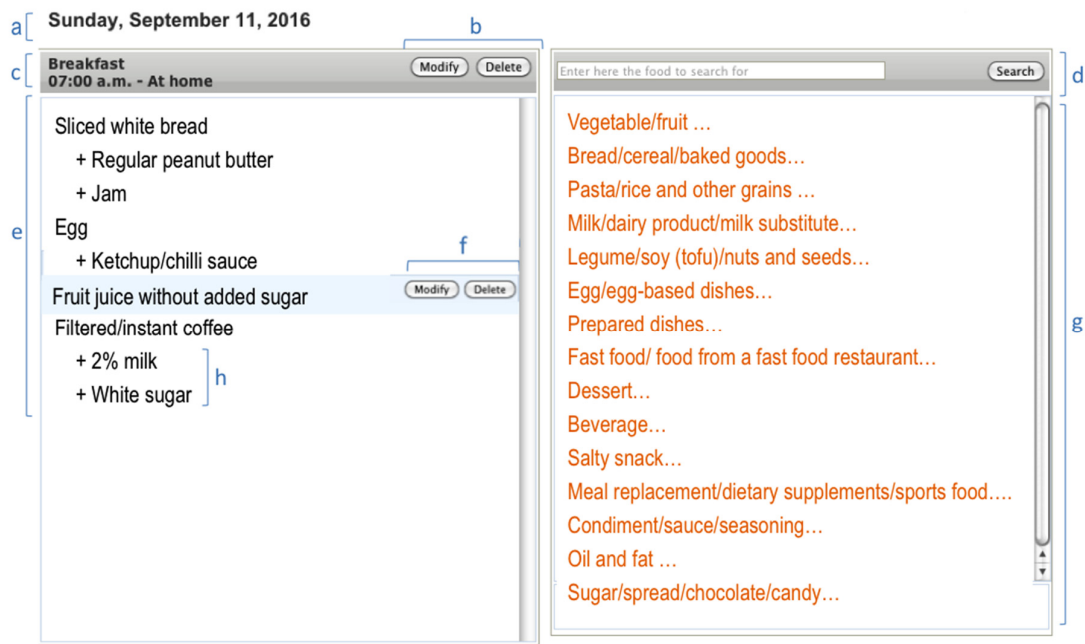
a Sunday, September 11, 2016

b

c Breakfast
07:00 a.m. - At home

Modify Delete

Enter here the food to search for

Search

d

e

Sliced white bread
+ Regular peanut butter
+ Jam
Egg
+ Ketchup/chilli sauce

f

Fruit juice without added sugar

Modify Delete

Filtered/instant coffee
+ 2% milk
+ White sugar

h

Vegetable/fruit …
Bread/cereal/baked goods…
Pasta/rice and other grains …
Milk/dairy product/milk substitute…
Legume/soy (tofu)/nuts and seeds…
Egg/egg-based dishes…
Prepared dishes…
Fast food/ food from a fast food restaurant…
Dessert…
Beverage…
Salty snack…
Meal replacement/dietary supplements/sports food….
Condiment/sauce/seasoning…
Oil and fat …
Sugar/spread/chocolate/candy…

g